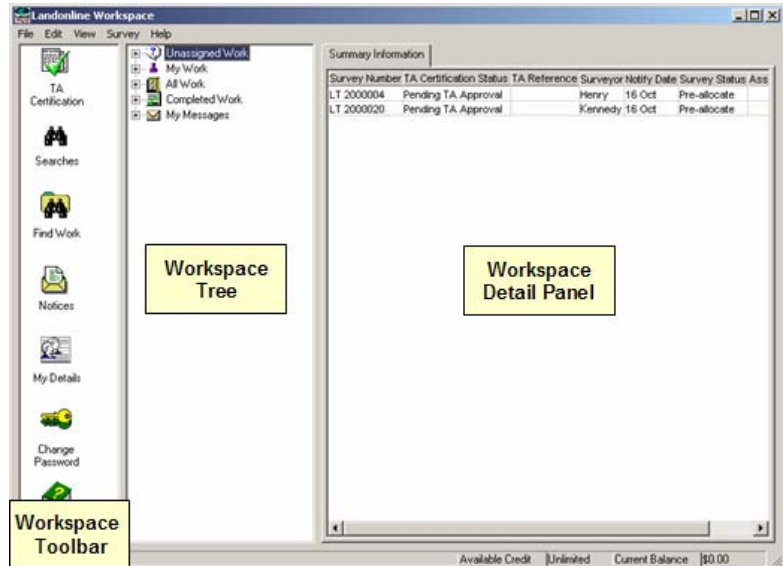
Landonline Workspace

File Edit View Survey Help

TA Certification

Searches

Find Work

Notices

My Details

Change Password

Unassigned Work
My Work
All Work
Completed Work
My Messages

Summary Information

| Survey Number | TA Certification Status | TA Reference | Surveyor | Notify Date | Survey Status | Ass |
|---|---|---|---|---|---|---|
| LT 2000004 | Pending TA Approval | | Henry | 16 Oct | Pre-allocate | |
| LT 2000020 | Pending TA Approval | | Kennedy | 16 Oct | Pre-allocate | |

Workspace Tree

Workspace Detail Panel

Workspace Toolbar

Available Credit Unlimited Current Balance $0.00